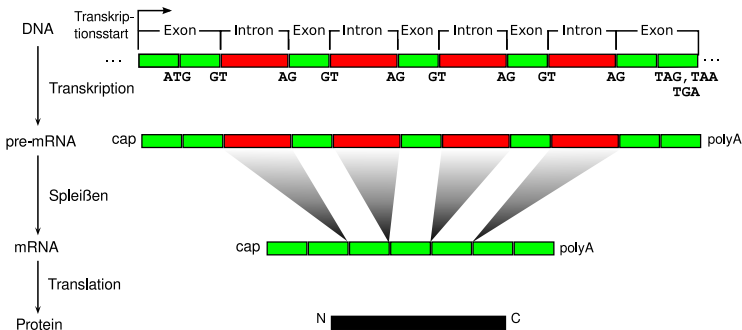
DNA

Transkriptionsstart

Exon | Intron | Exon | Intron | Exon | Intron | Exon | Intron | Exon

...

...

ATG GT AG GT AG GT AG GT AG TAG, TAA TGA

Transkription

pre-mRNA

cap

polyA

Spleißen

mRNA

cap

polyA

Translation

Protein

N

C